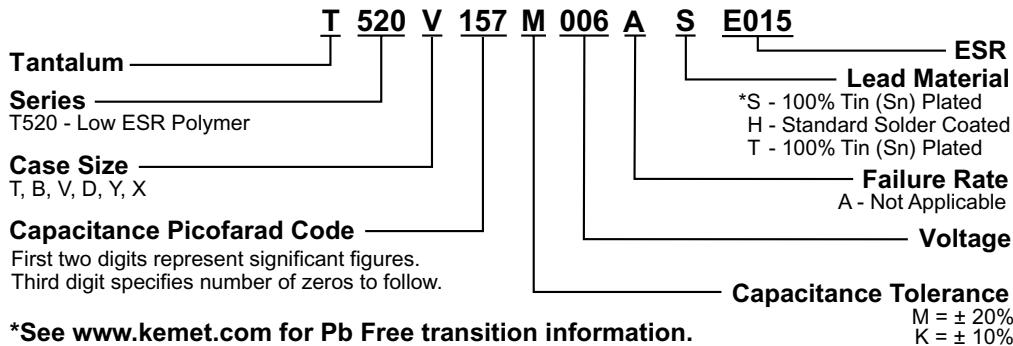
T 520 V 157 M 006 A S E015

Tantalum

Series
T520 - Low ESR Polymer

Case Size
T, B, V, D, Y, X

Capacitance Picofarad Code
First two digits represent significant figures.
Third digit specifies number of zeros to follow.

*See www.kemet.com for Pb Free transition information.

ESR

Lead Material
*S - 100% Tin (Sn) Plated
H - Standard Solder Coated
T - 100% Tin (Sn) Plated

Failure Rate
A - Not Applicable

Voltage

Capacitance Tolerance
M = ± 20%
K = ± 10%